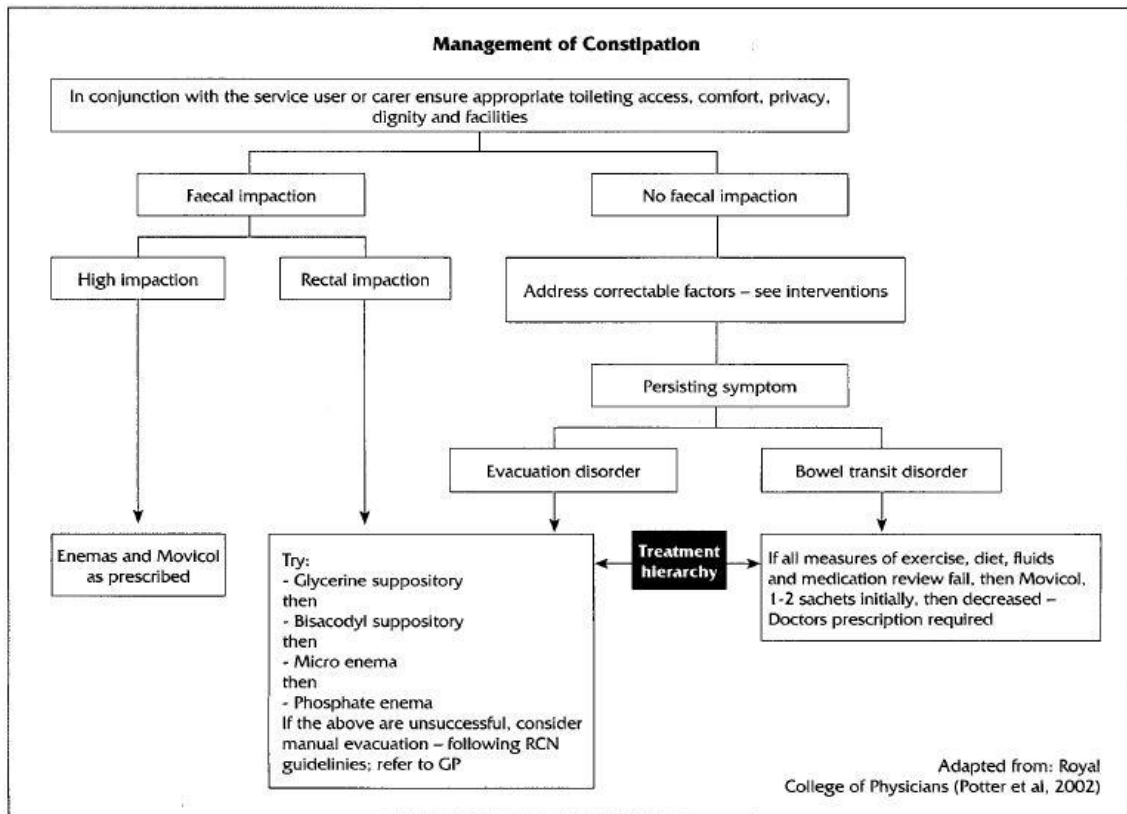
Management of Constipation

In conjunction with the service user or carer ensure appropriate toileting access, comfort, privacy, dignity and facilities

Faecal impaction

No faecal impaction

High impaction

Rectal impaction

Address correctable factors – see interventions

Persisting symptom

Evacuation disorder

Bowel transit disorder

Enemas and Movicol as prescribed

Try:
- Glycerine suppository
then
- Bisacodyl suppository
then
- Micro enema
then
- Phosphate enema
If the above are unsuccessful, consider manual evacuation – following RCN guidelinies; refer to GP

Treatment hierarchy

If all measures of exercise, diet, fluids and medication review fail, then Movicol, 1-2 sachets initially, then decreased – Doctors prescription required

Adapted from: Royal College of Physicians (Potter et al, 2002)